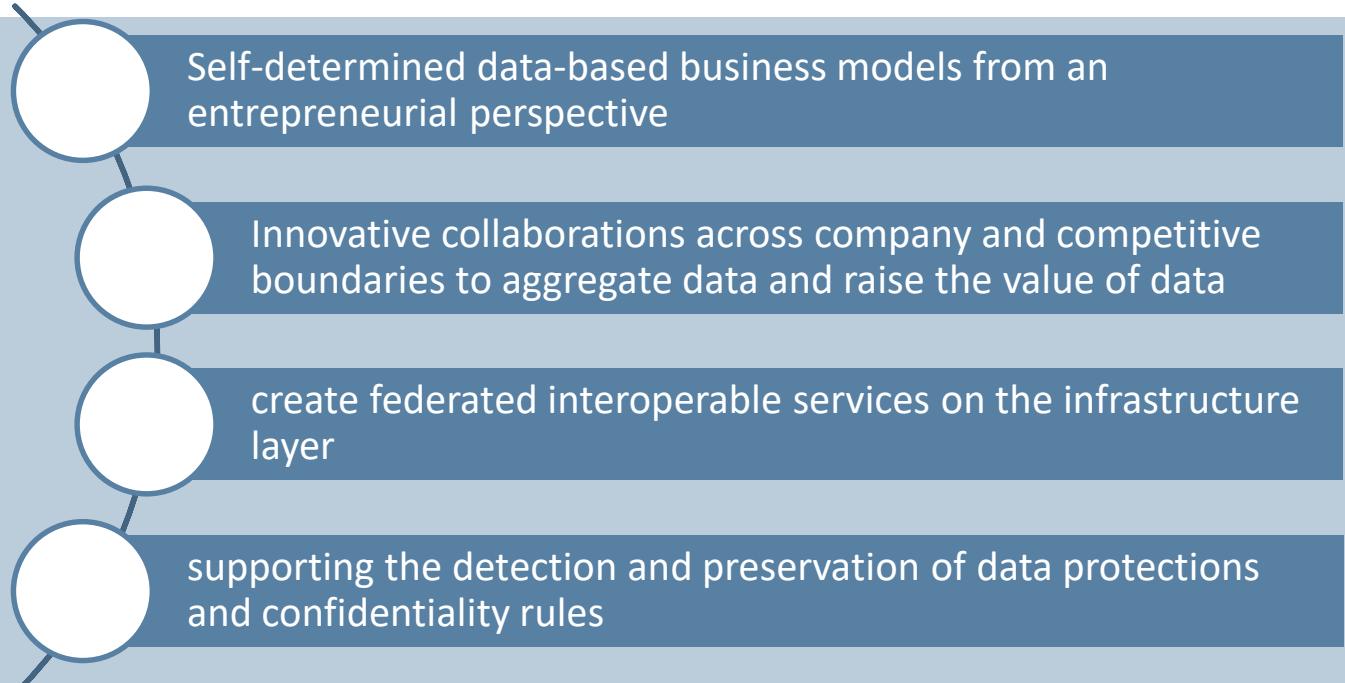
Self-determined data-based business models from an entrepreneurial perspective

Innovative collaborations across company and competitive boundaries to aggregate data and raise the value of data

create federated interoperable services on the infrastructure layer

supporting the detection and preservation of data protections and confidentiality rules